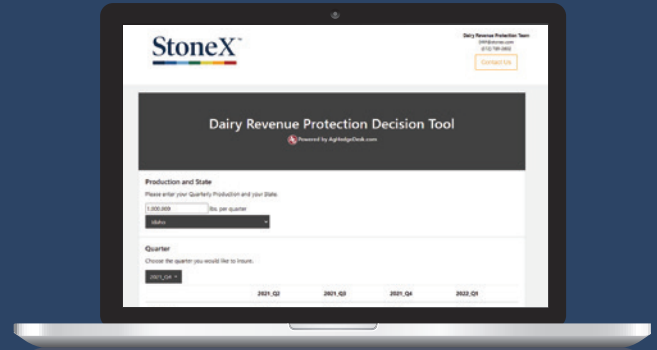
StoneX™

Dairy Revenue Protection Team
DRP@stonex.com
(612) 781-3355

Contact Us

Dairy Revenue Protection Decision Tool

Powered by AgHedgeDesk.com

Production and State

Please enter your Quarterly Production and your State.

1,000,000 lbs. per quarter

Idaho

Quarter

Choose the quarter you would like to insure.

2021_Q4

| 2021_Q2 | 2021_Q3 | 2021_Q4 | 2022_Q1 |
|---|---|---|---|